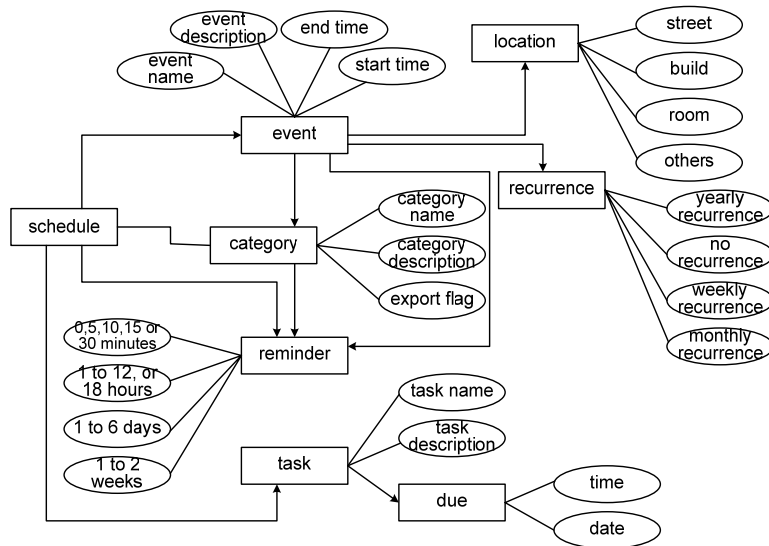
event description

end time

event name

start time

location

street

build

room

others

event

recurrence

yearly recurrence

no recurrence

weekly recurrence

monthly recurrence

schedule

category

category name

category description

export flag

0,5,10,15 or 30 minutes

1 to 12, or 18 hours

1 to 6 days

1 to 2 weeks

reminder

task name

task description

task

due

time

date